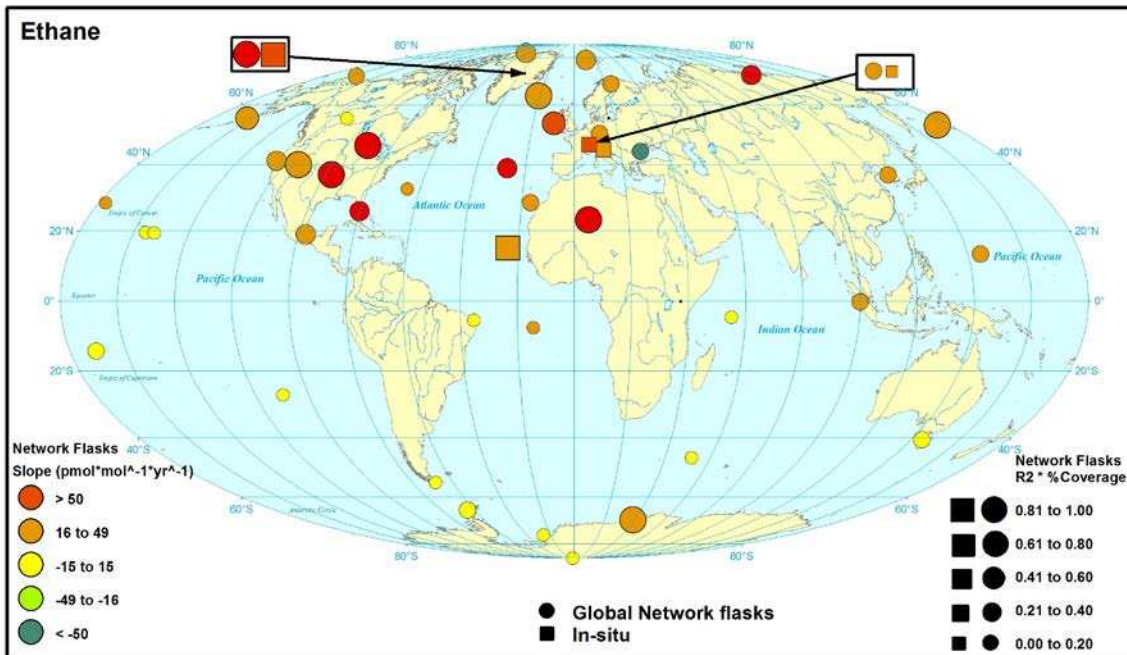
Ethane

80°N
80°N
60°N
60°N
40°N
40°N
20°N
20°N
0°
0°
20°S
20°S
40°S
40°S
60°S
60°S
80°S
80°S

Tropic of Cancer
Equator
Tropic of Capricorn
Antarctic Circle

Atlantic Ocean
Pacific Ocean
Pacific Ocean
Indian Ocean

Network Flasks
Slope (pmol*mol^-1*yr^-1)
> 50
16 to 49
-15 to 15
-49 to -16
< -50

Global Network flasks
In-situ

Network Flasks
R2 * %Coverage
0.81 to 1.00
0.61 to 0.80
0.41 to 0.60
0.21 to 0.40
0.00 to 0.20